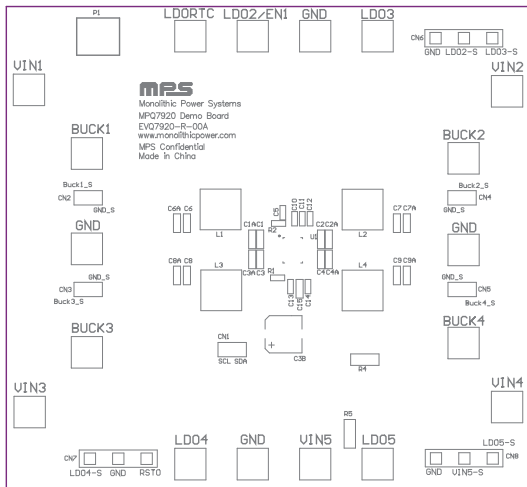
P1
LDORTC LDO2/EN1 GND LDO3
CN6
GND LDO2-S LDO3-S
VIN1
VIN2
MPS
Monolithic Power Systems
MPQ7920 Demo Board
EVQ7920-R-00A
www.monolithicpower.com
MPS Confidential
Made in China
BUCK1
BUCK2
Buck1_S
CN2
GND_S
Buck2_S
GND_S
CN4
GND
GND
C6A C6
C1AC1
C10 C11 C12
C2C2A
C7 C7A
R2
C5
U1
L1
L2
C8A C8
C3A C3
C4C4A
C9 C9A
GND_S
CN3
Buck3_S
R1
L3
L4
GND_S
CN5
Buck4_S
C13 C14 C15
BUCK3
BUCK4
CN1
SCL SDA
C3B
R4
VIN3
VIN4
R5
LDO4 GND VIN5 LDO5
CN7
LDO4-S GND RSTO
LDO5-S
CN8
GND VIN5-S